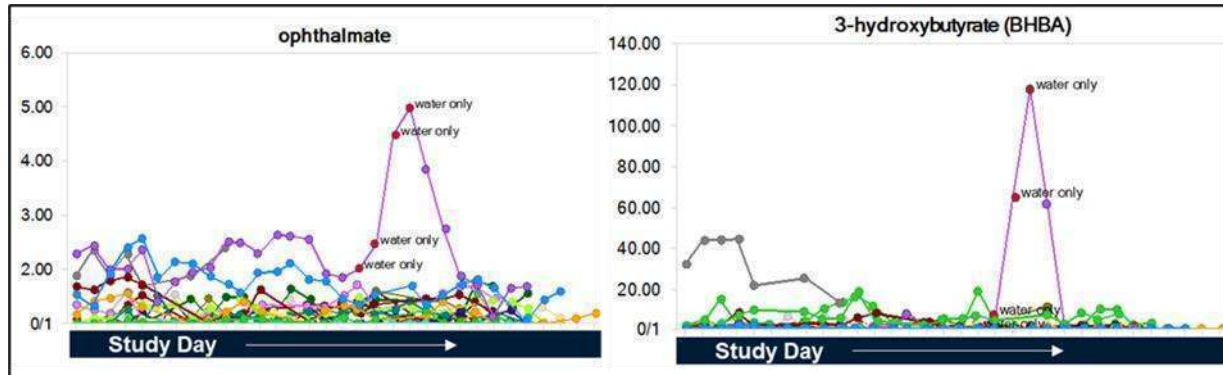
ophthalmate

6.00
5.00
4.00
3.00
2.00
0/1

water only
water only
water only
water only

Study Day

3-hydroxybutyrate (BHBA)

140.00
120.00
100.00
80.00
60.00
40.00
20.00
0/1

water only
water only
water only
water only

Study Day